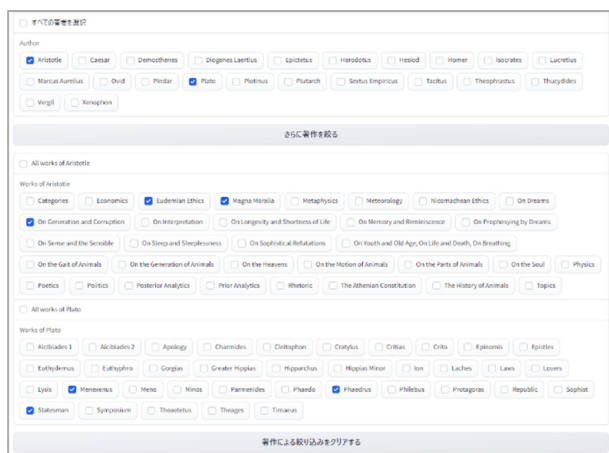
すべての著者を選択

Author

Aristotle
Caesar
Demosthenes
Diogenes Laertius
Epictetus
Herodotus
Hesiod
Homer
Isocrates
Lucretius
Marcus Aurelius
Ovid
Pindar
Plato
Plotinus
Plutarch
Sextus Empiricus
Tacitus
Theophrastus
Thucydides
Vergil
Xenophon

さらに著作を絞る

All works of Aristotle

Works of Aristotle

Categories
Economics
Eudemian Ethics
Magna Moralia
Metaphysics
Meteorology
Nicomachean Ethics
On Dreams
On Generation and Corruption
On Interpretation
On Longevity and Shortness of Life
On Memory and Reminiscence
On Prophesying by Dreams
On Sense and the Sensible
On Sleep and Sleeplessness
On Sophistical Refutations
On Youth and Old Age, On Life and Death, On Breathing
On the Gait of Animals
On the Generation of Animals
On the Heavens
On the Motion of Animals
On the Parts of Animals
On the Soul
Physics
Poetics
Politics
Posterior Analytics
Prior Analytics
Rhetoric
The Athenian Constitution
The History of Animals
Topics

All works of Plato

Works of Plato

Alcibiades 1
Alcibiades 2
Apology
Charmides
Cleitophon
Cratylus
Critias
Crito
Epinomis
Epistles
Euthydemus
Euthyphro
Gorgias
Greater Hippias
Hipparchus
Hippias Minor
Ion
Laches
Laws
Lovers
Lysis
Menexenus
Meno
Minos
Parmenides
Phaedo
Phaedrus
Philebus
Protagoras
Republic
Sophist
Statesman
Symposium
Theaetetus
Theages
Timaeus

著作による絞り込みをクリアする